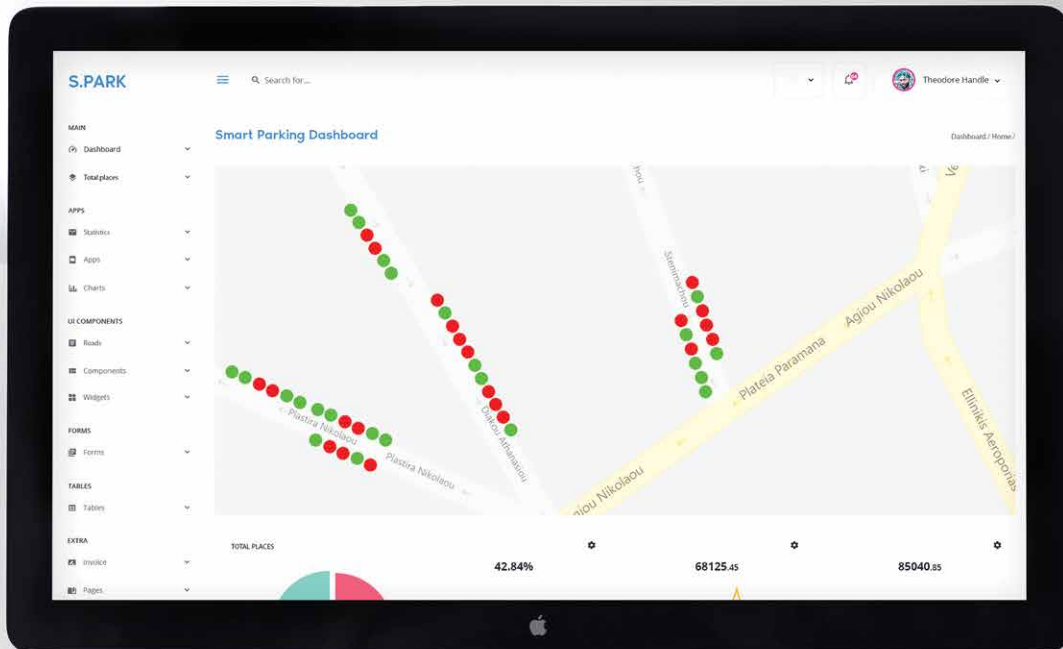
S.PARK

Search for...

Theodore Handle

MAIN
Dashboard
Total places

APPS
Statistics
Apps
Charts

UI COMPONENTS
Roads
Components
Widgets

FORMS
Forms

TABLES
Tables

EXTRA
Invoice
Pages

Smart Parking Dashboard

Dashboard / Home /

hou
Seminachou
Agiou Nikolaou
Plateia Paramana
Ellinikis Aeroporias
Plastira Nikolaou
Plastira Nikolaou
Diakou Athanasiou
Agiou Nikolaou

TOTAL PLACES

42.84%

68125.45

85040.85